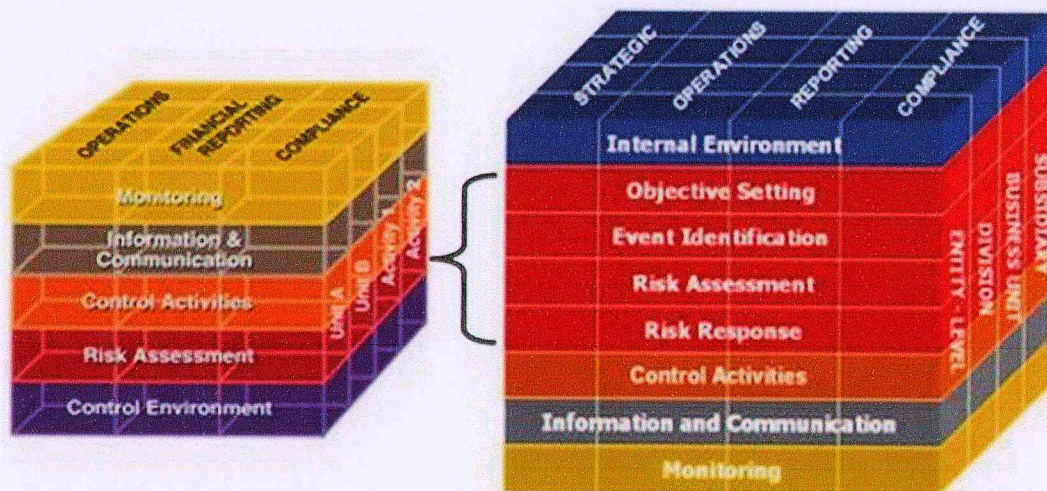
OPERATIONS
FINANCIAL REPORTING
COMPLIANCE
Monitoring
Information & Communication
Control Activities
Risk Assessment
Control Environment
Unit A
Unit B
Activity 1
Activity 2

STRATEGIC
OPERATIONS
REPORTING
COMPLIANCE
Internal Environment
Objective Setting
Event Identification
Risk Assessment
Risk Response
Control Activities
Information and Communication
Monitoring
ENTITY - LEVEL
DIVISION
BUSINESS UNIT
SUBSIDIARY